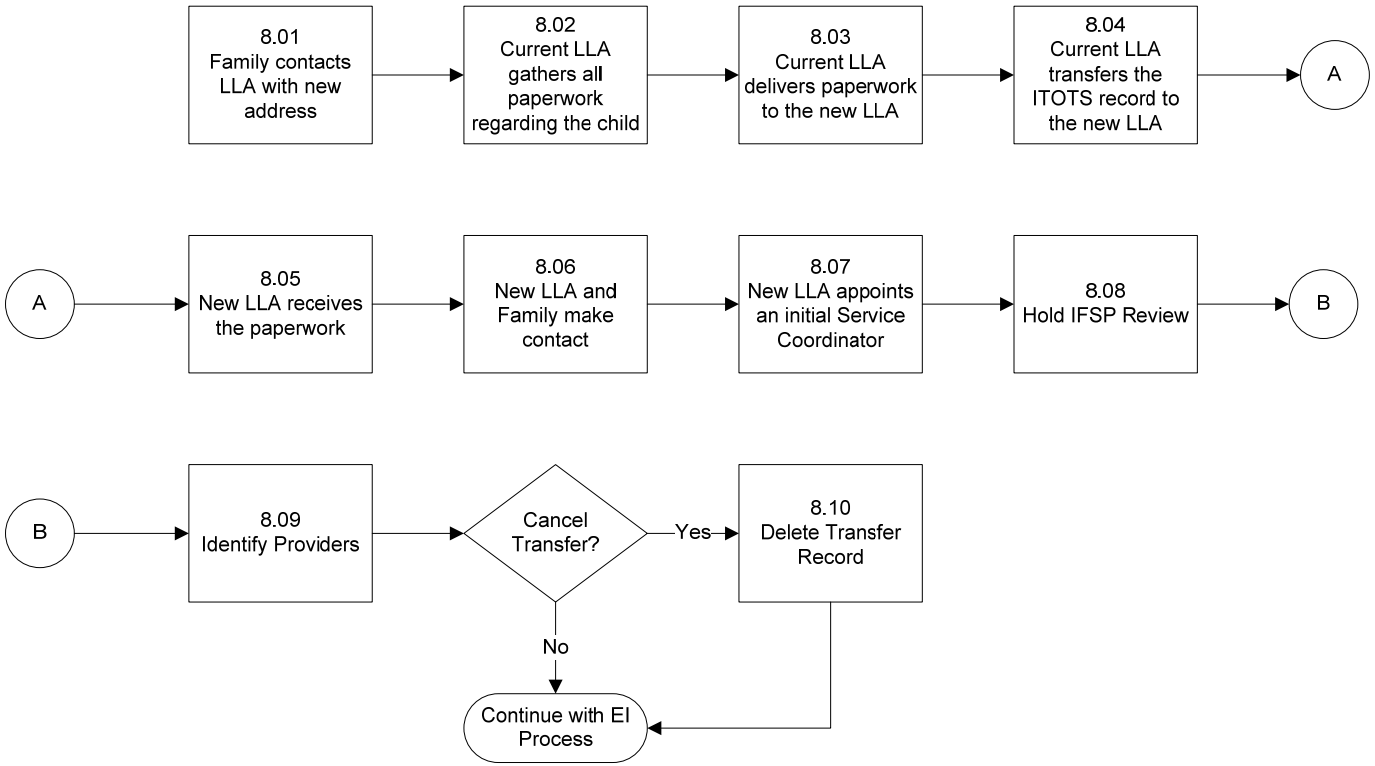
8.01
Family contacts LLA with new address

8.02
Current LLA gathers all paperwork regarding the child

8.03
Current LLA delivers paperwork to the new LLA

8.04
Current LLA transfers the ITOTS record to the new LLA

A

A

8.05
New LLA receives the paperwork

8.06
New LLA and Family make contact

8.07
New LLA appoints an initial Service Coordinator

8.08
Hold IFSP Review

B

B

8.09
Identify Providers

Cancel Transfer?

Yes

8.10
Delete Transfer Record

No

Continue with EI Process